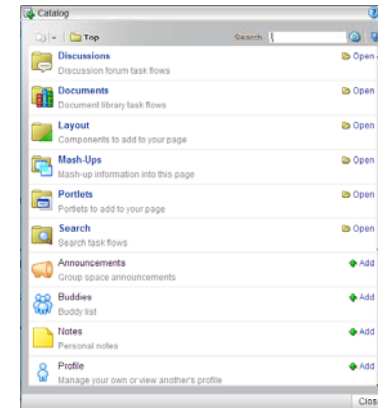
Catalog

Top

Search

Discussions
Discussion forum task flows
Open

Documents
Document library task flows
Open

Layout
Components to add to your page
Open

Mash-Ups
Mash-up information into this page
Open

Portlets
Portlets to add to your page
Open

Search
Search task flows
Open

Announcements
Group space announcements
Add

Buddies
Buddy list
Add

Notes
Personal notes
Add

Profile
Manage your own or view another's profile
Add

Clos